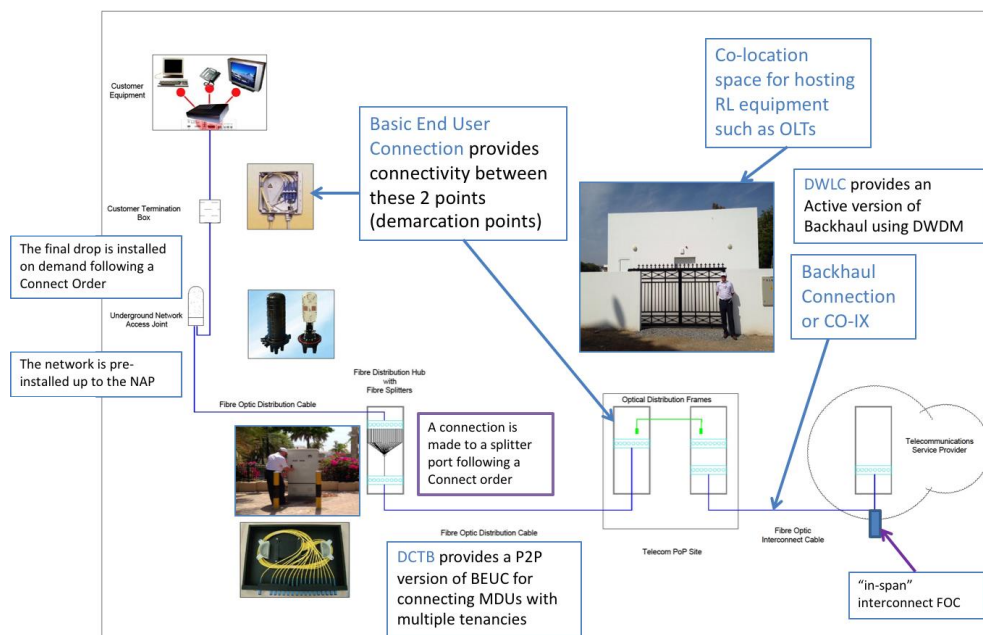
Customer Equipment

Customer Termination Box

The final drop is installed on demand following a Connect Order

Underground Network Access Joint

The network is pre-installed up to the NAP

Fibre Optic Distribution Cable

Basic End User Connection provides connectivity between these 2 points (demarcation points)

Co-location space for hosting RL equipment such as OLTs

DWLC provides an Active version of Backhaul using DWDM

Backhaul Connection or CO-IX

Fibre Distribution Hub with Fibre Splitters

A connection is made to a splitter port following a Connect order

Optical Distribution Frames

Telecommunications Service Provider

Fibre Optic Distribution Cable

Telecom PoP Site

Fibre Optic Interconnect Cable

DCTB provides a P2P version of BEUC for connecting MDUs with multiple tenancies

"in-span" interconnect FOC